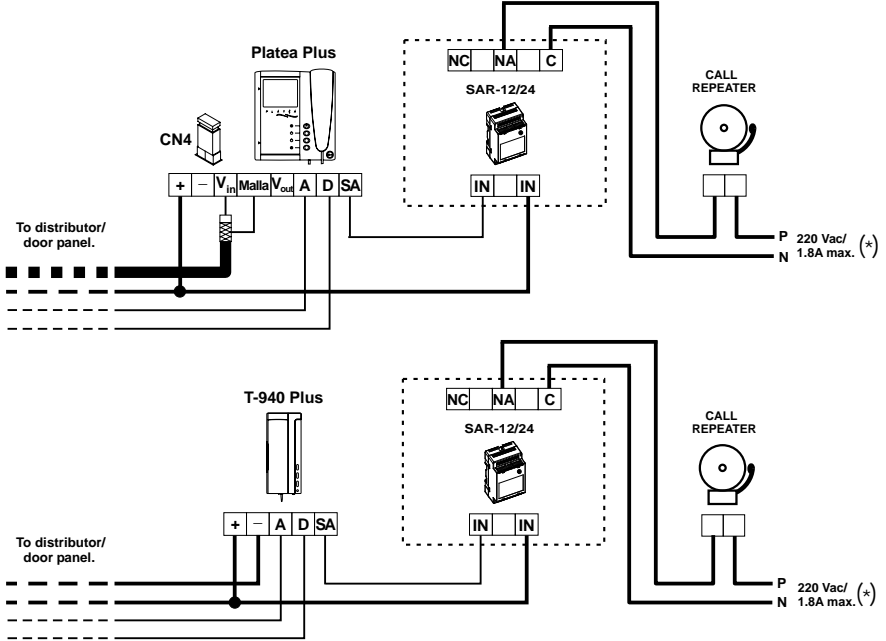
Platea Plus

CN4

NC NA C

SAR-12/24

CALL REPEATER

+ – $V_{in}$ Malla $V_{out}$ A D SA

IN IN

To distributor/ door panel.

P 220 Vac/
N 1.8A max. (*)

T-940 Plus

NC NA C

SAR-12/24

CALL REPEATER

+ – A D SA

IN IN

To distributor/ door panel.

P 220 Vac/
N 1.8A max. (*)